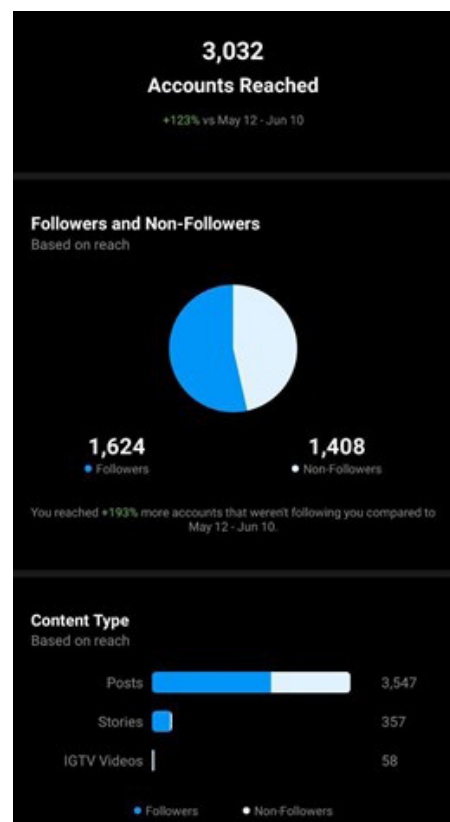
3,032
Accounts Reached
+123% vs May 12 - Jun 10

Followers and Non-Followers
Based on reach

1,624
Followers

1,408
Non-Followers

You reached +193% more accounts that weren't following you compared to May 12 - Jun 10.

Content Type
Based on reach

Posts 3,547
Stories 357
IGTV Videos 58

Followers
Non-Followers